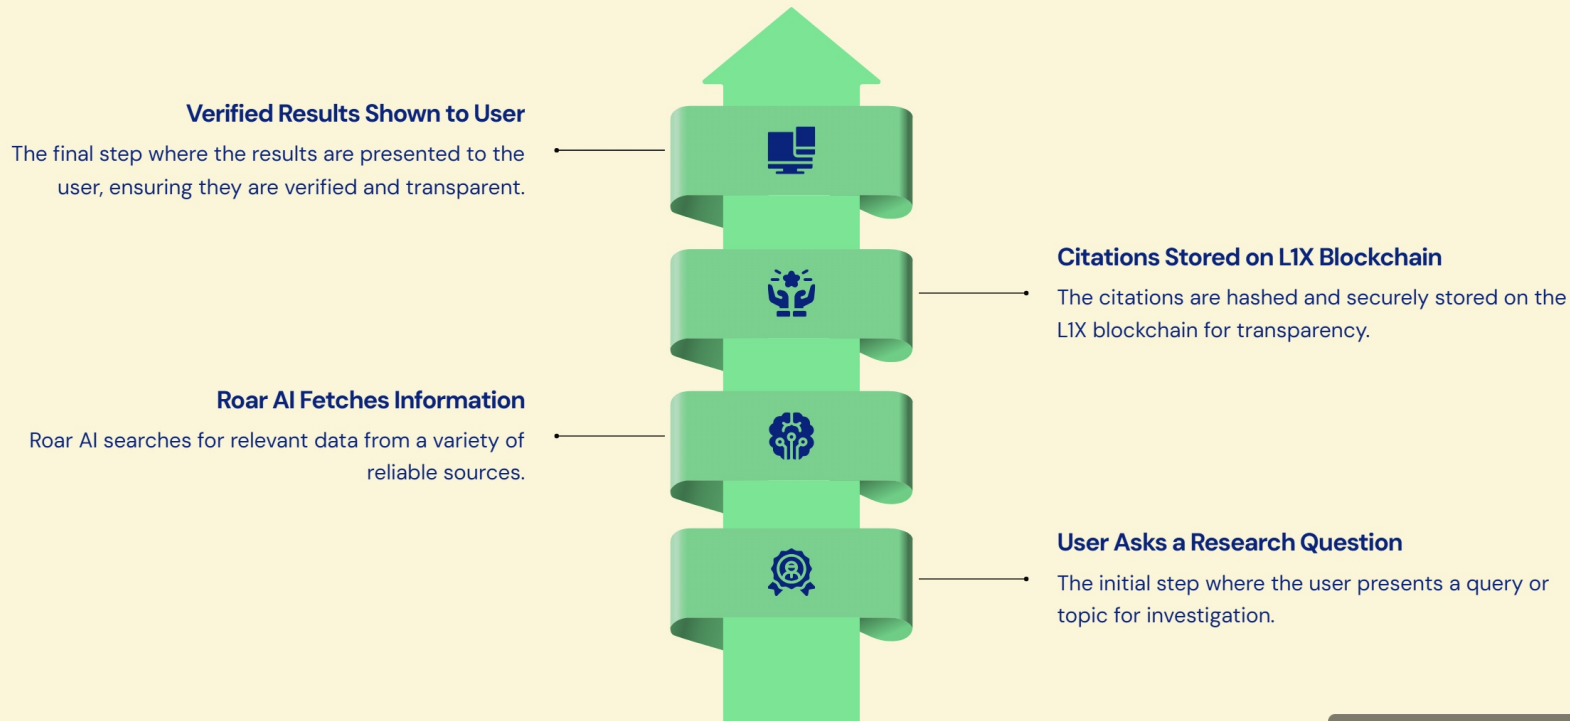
Verified Results Shown to User

The final step where the results are presented to the user, ensuring they are verified and transparent.

Citations Stored on L1X Blockchain

The citations are hashed and securely stored on the L1X blockchain for transparency.

Roar AI Fetches Information

Roar AI searches for relevant data from a variety of reliable sources.

User Asks a Research Question

The initial step where the user presents a query or topic for investigation.